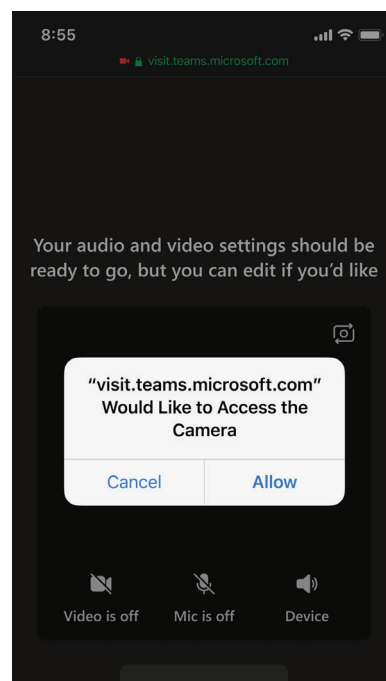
8:55

visit.teams.microsoft.com

Your audio and video settings should be ready to go, but you can edit if you'd like

"visit.teams.microsoft.com" Would Like to Access the Camera

Cancel

Allow

Video is off

Mic is off

Device